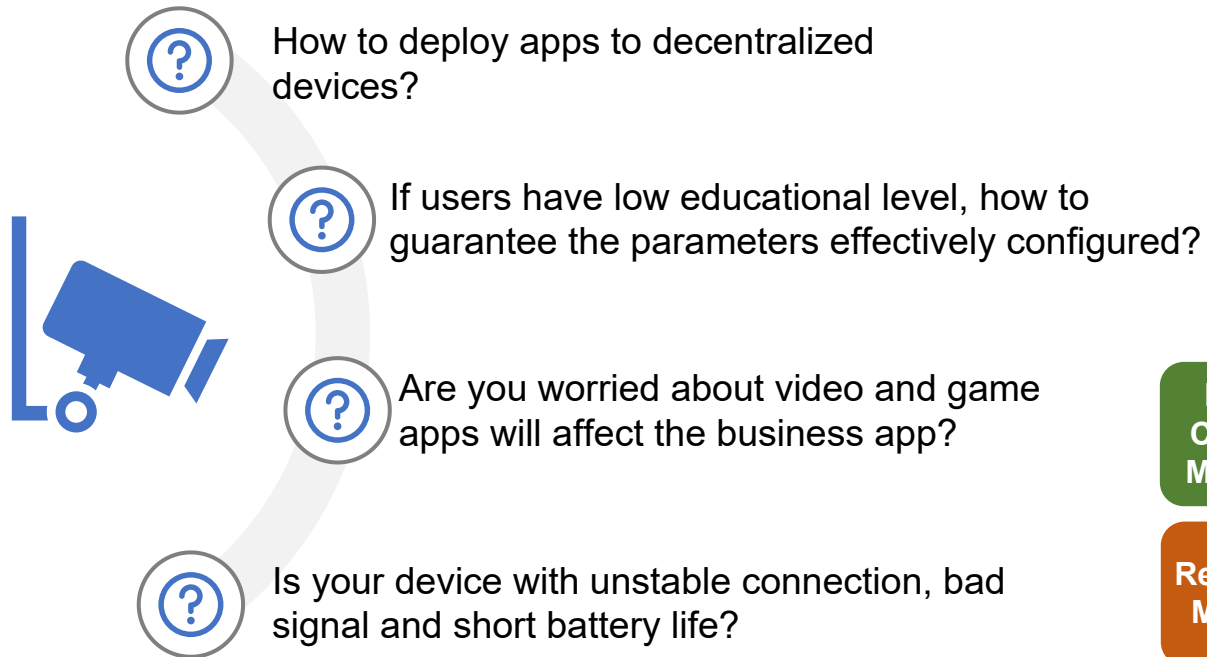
How to deploy apps to decentralized devices?

If users have low educational level, how to guarantee the parameters effectively configured?

Are you worried about video and game apps will affect the business app?

Is your device with unstable connection, bad signal and short battery life?

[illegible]
C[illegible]
M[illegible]

Re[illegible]
M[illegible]